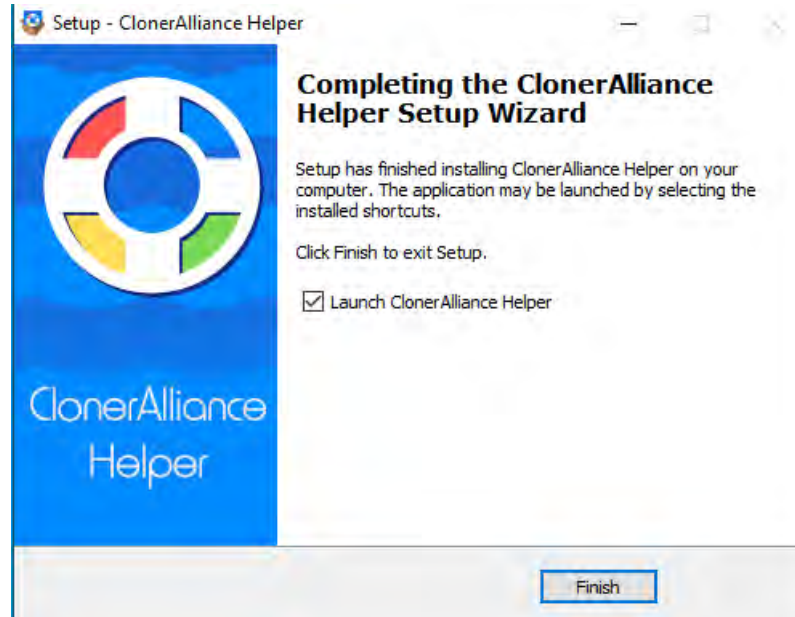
Setup - ClonerAlliance Helper

ClonerAlliance Helper

Completing the ClonerAlliance Helper Setup Wizard

Setup has finished installing ClonerAlliance Helper on your computer. The application may be launched by selecting the installed shortcuts.

Click Finish to exit Setup.

☑ Launch ClonerAlliance Helper

Finish